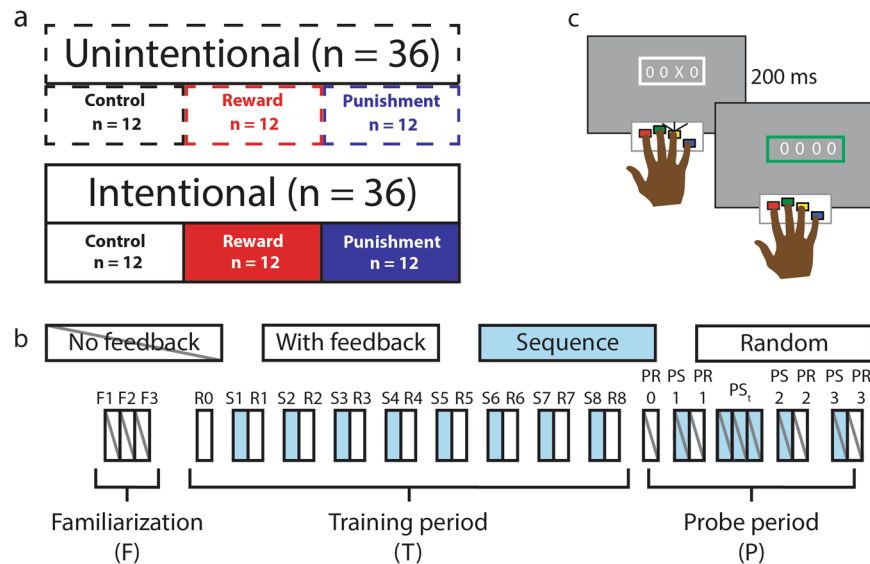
a

Unintentional (n = 36)

| Control n = 12 | Reward n = 12 | Punishment n = 12 |
|---|---|---|

Intentional (n = 36)

| Control n = 12 | Reward n = 12 | Punishment n = 12 |
|---|---|---|

c

0 0 X 0

200 ms

0 0 0 0

b

No feedback

With feedback

Sequence

Random

F1 F2 F3

R0 S1 R1 S2 R2 S3 R3 S4 R4 S5 R5 S6 R6 S7 R7 S8 R8

PR 0 PS 1 PR 1 $PS_t$ PS 2 PR 2 PS 3 PR 3

Familiarization (F)

Training period (T)

Probe period (P)